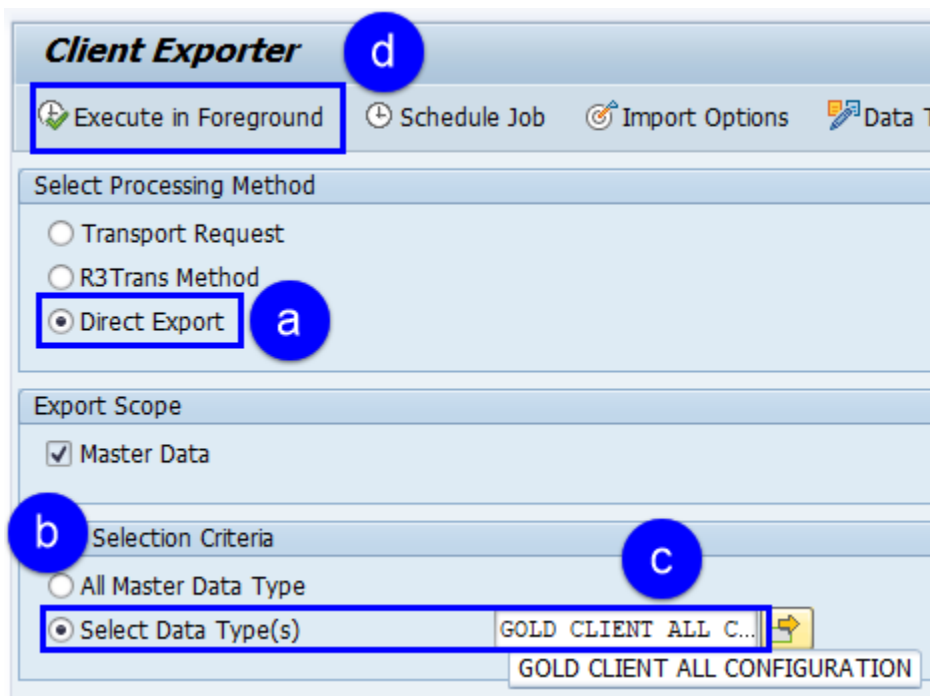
Client Exporter

d

Execute in Foreground
Schedule Job
Import Options
Data T

Select Processing Method

Transport Request
R3Trans Method
Direct Export

a

Export Scope

Master Data

b

Selection Criteria

c

All Master Data Type
Select Data Type(s)
GOLD CLIENT ALL C...
GOLD CLIENT ALL CONFIGURATION